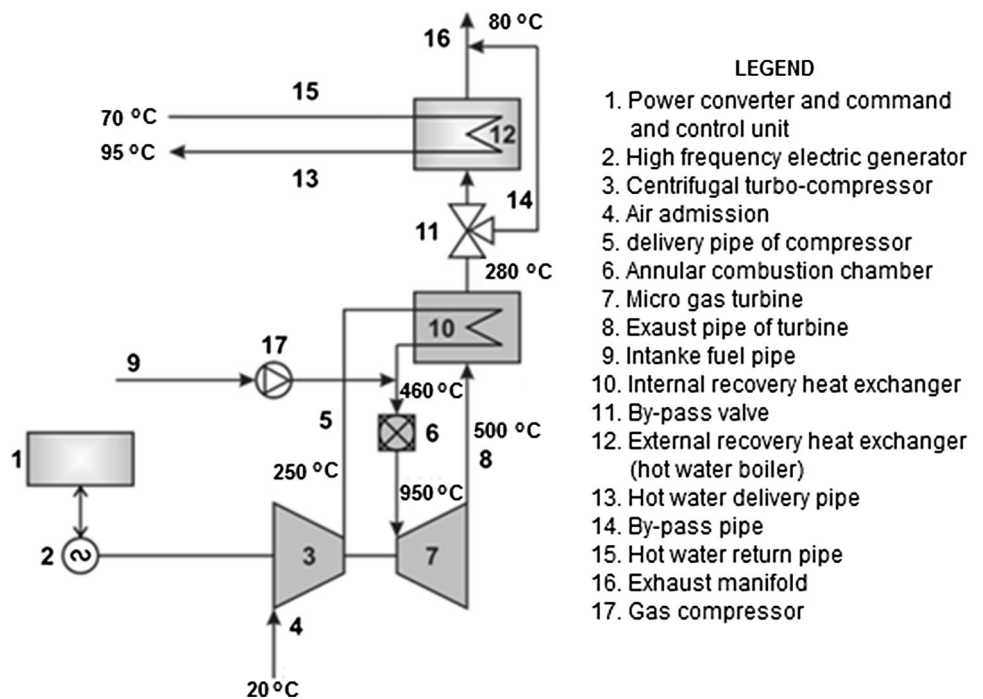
16
80 °C
15
70 °C
12
95 °C
13
14
11
280 °C
10
17
9
460 °C
5
6
500 °C
8
1
250 °C
950 °C
2
3
7
4
20 °C

LEGEND
1. Power converter and command and control unit
2. High frequency electric generator
3. Centrifugal turbo-compressor
4. Air admission
5. delivery pipe of compressor
6. Annular combustion chamber
7. Micro gas turbine
8. Exaust pipe of turbine
9. Intanke fuel pipe
10. Internal recovery heat exchanger
11. By-pass valve
12. External recovery heat exchanger (hot water boiler)
13. Hot water delivery pipe
14. By-pass pipe
15. Hot water return pipe
16. Exhaust manifold
17. Gas compressor